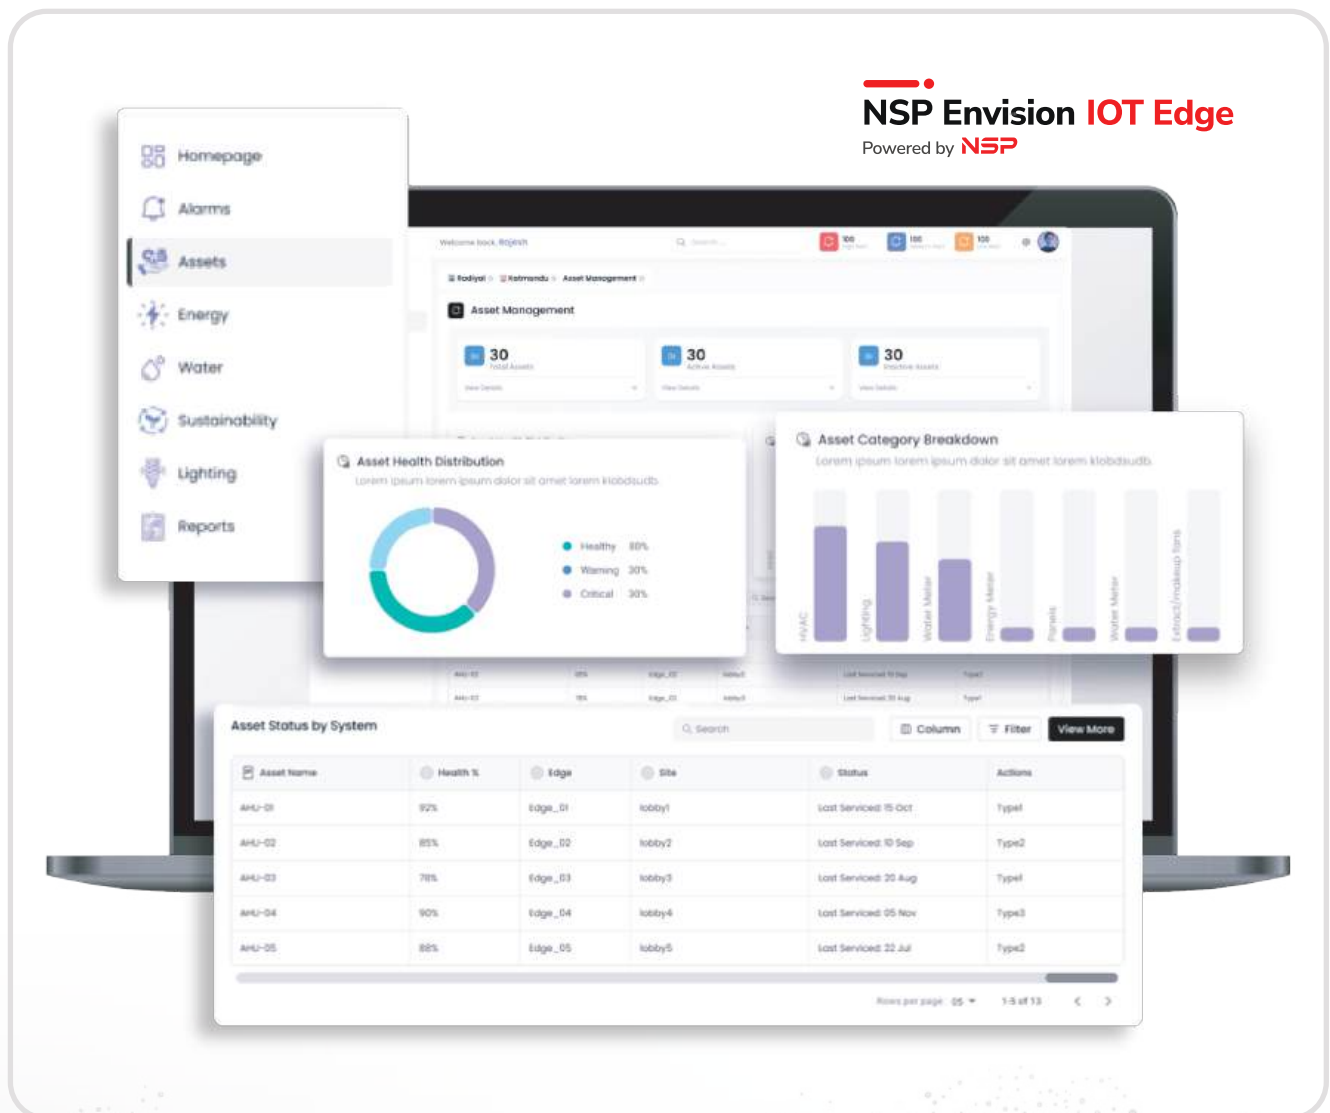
NSP Envision IOT Edge
Powered by NSP

Homepage
Alarms
Assets
Energy
Water
Sustainability
Lighting
Reports

Welcome back, Rajesh

Asset Management

30
Total Assets

30
Active Assets

30
Inactive Assets

Asset Health Distribution
Lorem ipsum lorem ipsum dolor sit amet lorem klobdsudb

Healthy 30%
Warning 30%
Critical 30%

Asset Category Breakdown
Lorem ipsum lorem ipsum dolor sit amet lorem klobdsudb

HVAC
Lighting
Water Meter
Energy Meter
Panels
Water Meter
Extract/makeup fans

Asset Status by System

Search
Column
Filter
View More

| Asset Name | Health % | Edge | Site | Status | Actions |
|---|---|---|---|---|---|
| AHU-01 | 92% | Edge_01 | lobby1 | Last Serviced: 15 Oct | Type1 |
| AHU-02 | 85% | Edge_02 | lobby2 | Last Serviced: 10 Sep | Type2 |
| AHU-03 | 78% | Edge_03 | lobby3 | Last Serviced: 20 Aug | Type1 |
| AHU-04 | 90% | Edge_04 | lobby4 | Last Serviced: 05 Nov | Type3 |
| AHU-05 | 88% | Edge_05 | lobby5 | Last Serviced: 22 Jul | Type2 |

Rows per page 05
1-5 of 13